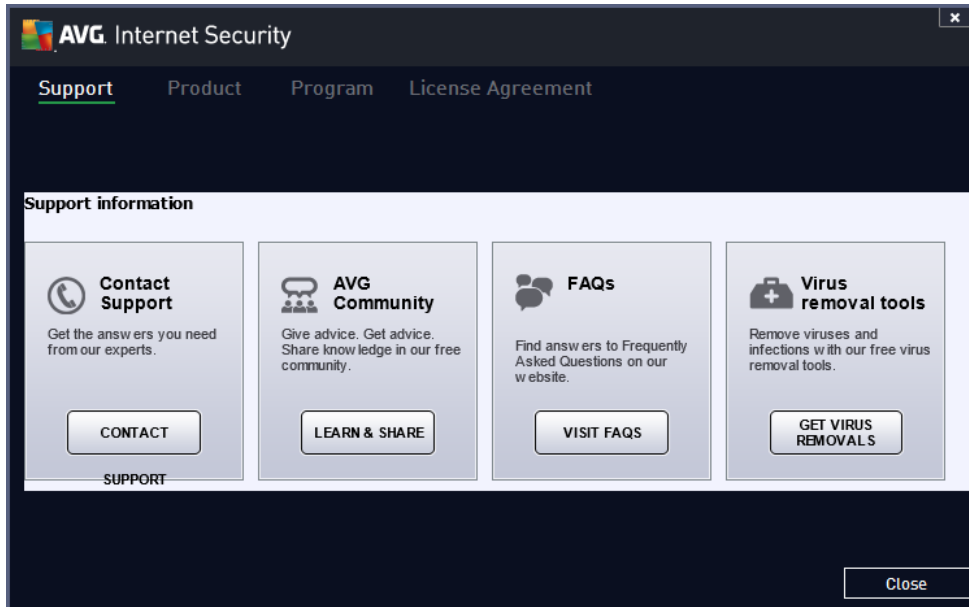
AVG. Internet Security

×

Support Product Program License Agreement

Support information

Contact Support

Get the answers you need from our experts.

CONTACT SUPPORT

AVG Community

Give advice. Get advice. Share knowledge in our free community.

LEARN & SHARE

FAQs

Find answers to Frequently Asked Questions on our website.

VISIT FAQS

Virus removal tools

Remove viruses and infections with our free virus removal tools.

GET VIRUS REMOVALS

Close